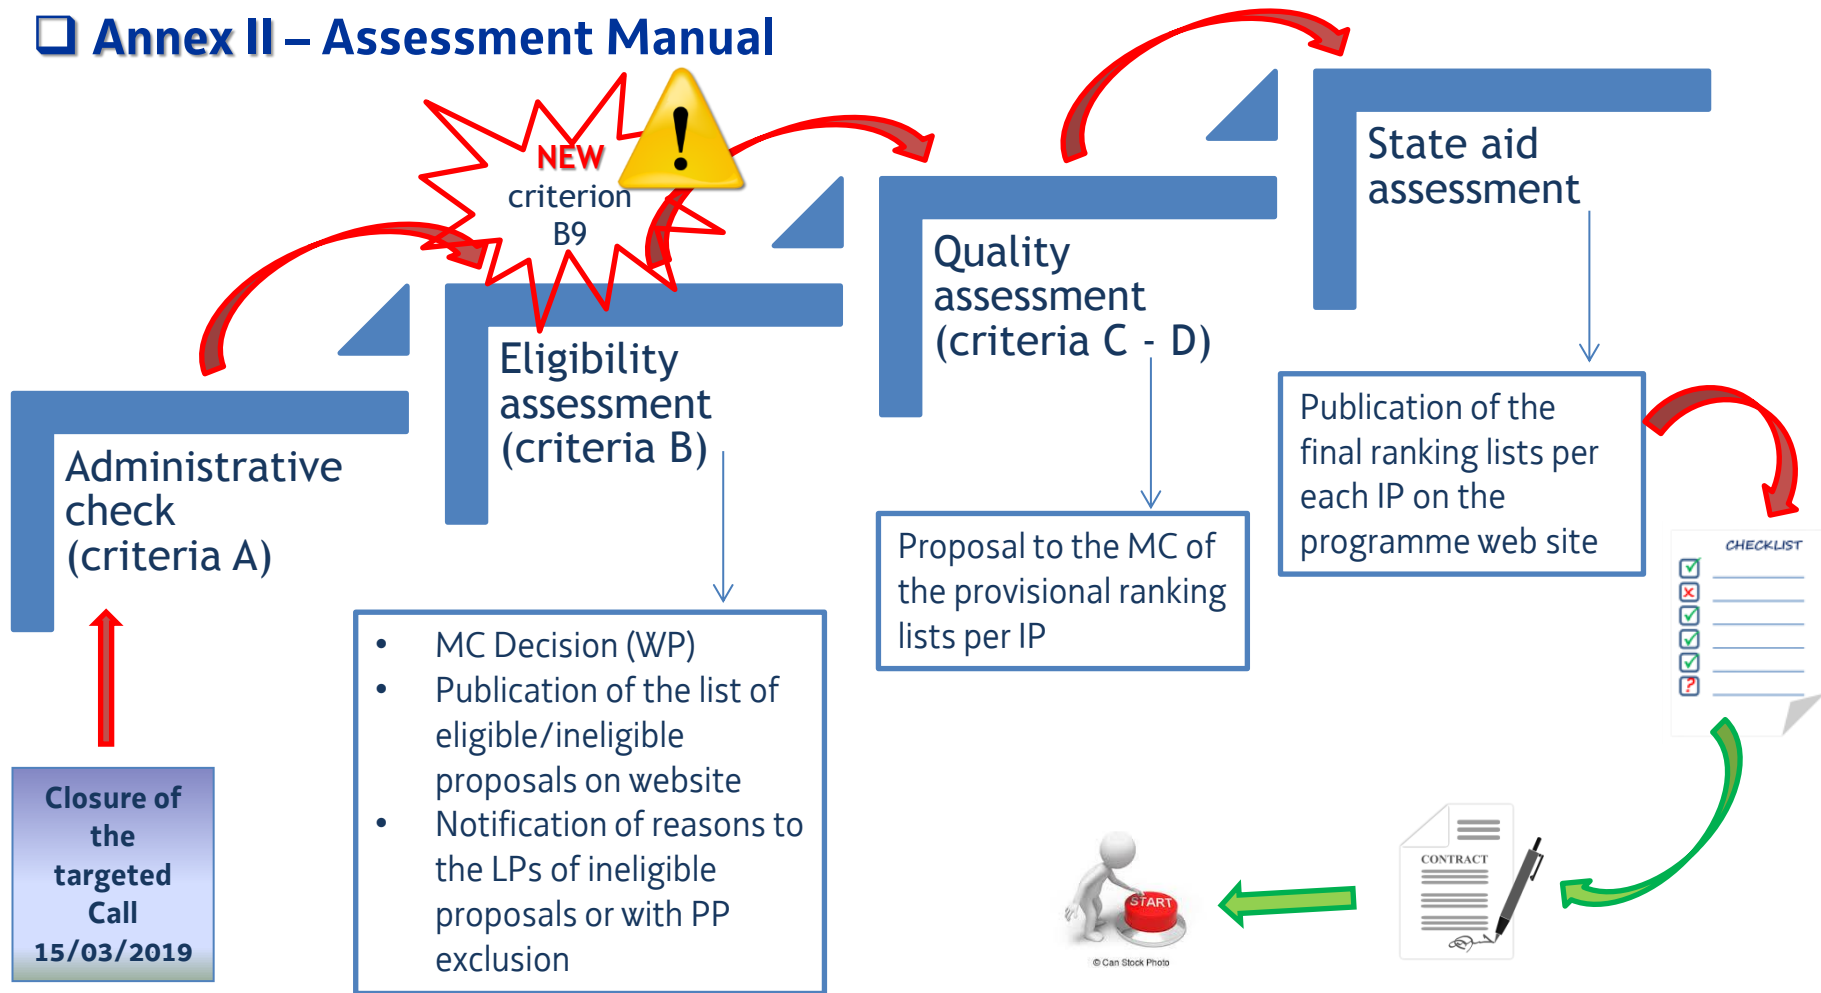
❑ Annex II – Assessment Manual

NEW criterion B9

Administrative check (criteria A)

Eligibility assessment (criteria B)

Quality assessment (criteria C - D)

State aid assessment

Closure of the targeted Call 15/03/2019

- MC Decision (WP)
- Publication of the list of eligible/ineligible proposals on website
- Notification of reasons to the LPs of ineligible proposals or with PP exclusion

Proposal to the MC of the provisional ranking lists per IP

Publication of the final ranking lists per each IP on the programme web site

CHECKLIST

CONTRACT

START

© Can Stock Photo